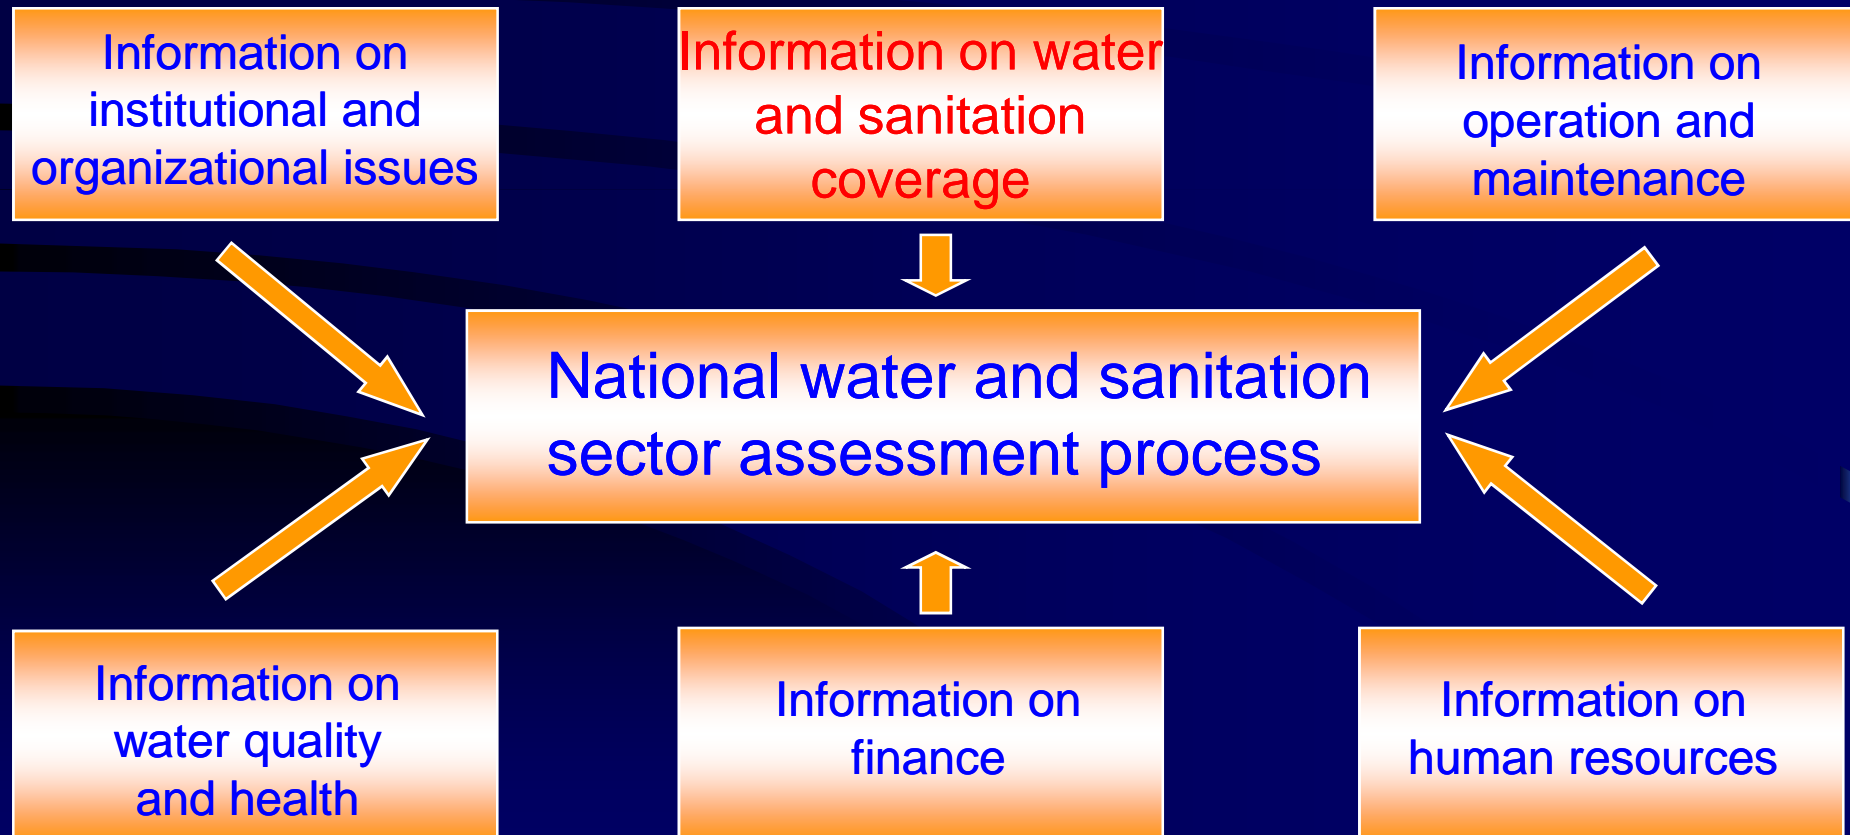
Information on institutional and organizational issues

Information on water and sanitation coverage

Information on operation and maintenance

National water and sanitation sector assessment process

Information on water quality and health

Information on finance

Information on human resources